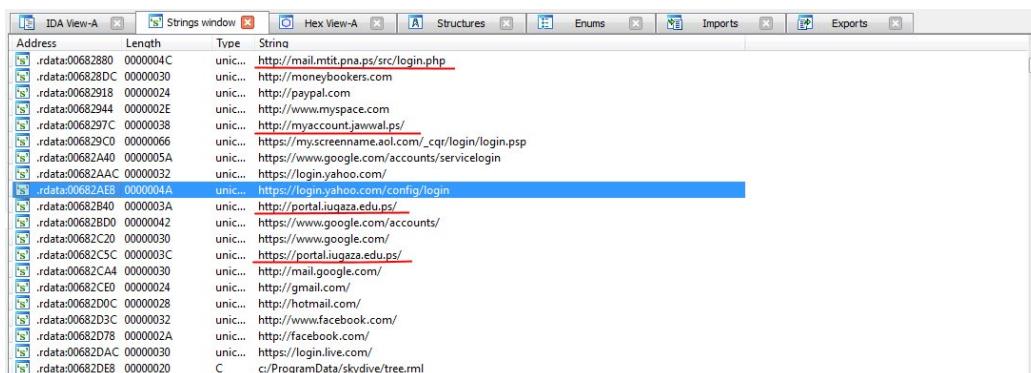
IDA View-A | Strings window | Hex View-A | Structures | Enums | Imports | Exports

| Address | Length | Type | String |
|---|---|---|---|
| .rdata:00682880 | 0000004C | unic... | http://mail.mtit.pna.ps/src/login.php |
| .rdata:006828DC | 00000030 | unic... | http://moneybookers.com |
| .rdata:00682918 | 00000024 | unic... | http://paypal.com |
| .rdata:00682944 | 0000002E | unic... | http://www.myspace.com |
| .rdata:0068297C | 00000038 | unic... | http://myaccount.jawwal.ps/ |
| .rdata:006829C0 | 00000066 | unic... | https://my.screenname.aol.com/_cqr/login/login.psp |
| .rdata:00682A40 | 0000005A | unic... | https://www.google.com/accounts/servicelogin |
| .rdata:00682AAC | 00000032 | unic... | https://login.yahoo.com/ |
| .rdata:00682AE8 | 0000004A | unic... | https://login.yahoo.com/config/login |
| .rdata:00682B40 | 0000003A | unic... | http://portal.iugaza.edu.ps/ |
| .rdata:00682BD0 | 00000042 | unic... | https://www.google.com/accounts/ |
| .rdata:00682C20 | 00000030 | unic... | https://www.google.com/ |
| .rdata:00682C5C | 0000003C | unic... | https://portal.iugaza.edu.ps/ |
| .rdata:00682CA4 | 00000030 | unic... | http://mail.google.com/ |
| .rdata:00682CE0 | 00000024 | unic... | http://gmail.com/ |
| .rdata:00682D0C | 00000028 | unic... | http://hotmail.com/ |
| .rdata:00682D3C | 00000032 | unic... | http://www.facebook.com/ |
| .rdata:00682D78 | 0000002A | unic... | http://facebook.com/ |
| .rdata:00682DAC | 00000030 | unic... | https://login.live.com/ |
| .rdata:00682DE8 | 00000020 | C | c:/ProgramData/skydive/tree.rml |